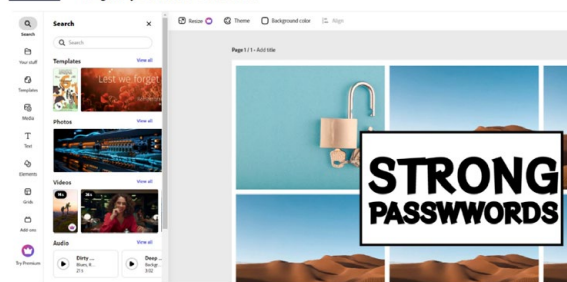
Search

Your stuff

Templates

Media

Text

Elements

Grids

Add-ons

Try Premium

Search

×

Search

Templates

View all

Lest we forget

Photos

View all

Videos

View all

14s

26s

Audio

View all

Dirty ...

Blues, R...

2:1

Deep ...

Backgr...

3:52

Resize

Theme

Background color

Align

Page 1 / 1 - Add title

STRONG

PASSWWORDS